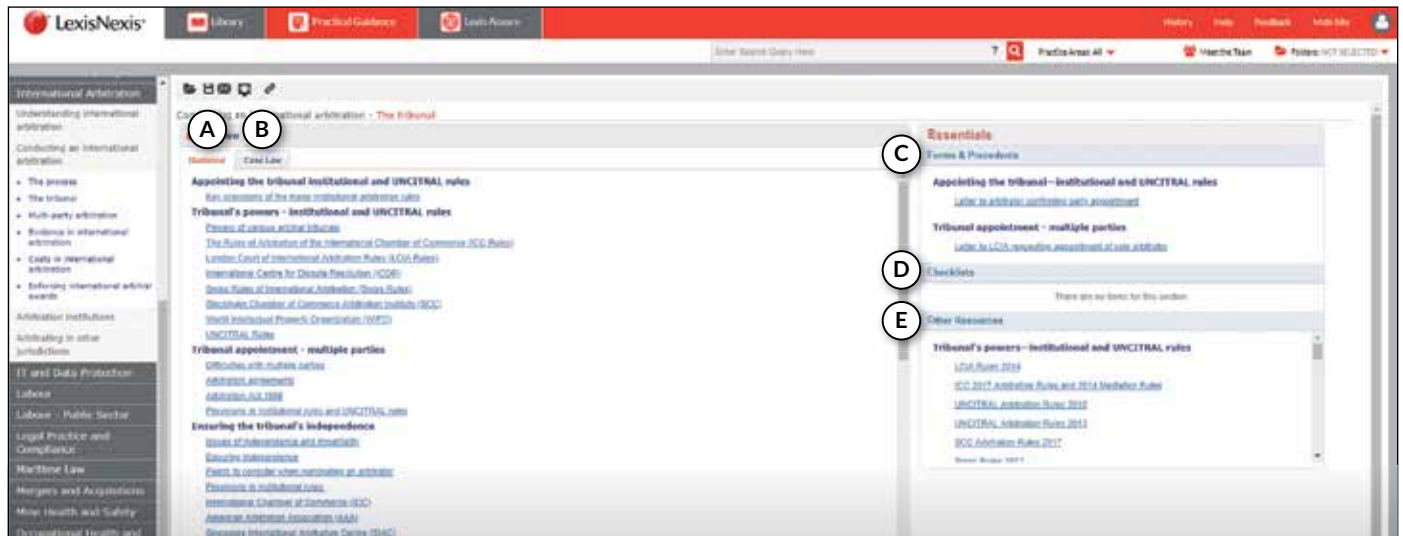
LexisNexis

Library | Practical Guidance | Lexis Assess

History Help Feedback Visit Site

Enter Search Query Here

Practice Areas: All

Meet the Team

Folders: NOT SELECTED

International Arbitration

Understanding international arbitration

Conducting an international arbitration

• The process
• The tribunal
• Multi-party arbitration
• Evidence in international arbitration
• Costs in international arbitration
• Enforcing international arbitral awards

Arbitration institutions

Arbitrating in other jurisdictions

IT and Data Protection

Labour

Labour - Public Sector

Legal Practice and Compliance

Maritime Law

Mergers and Acquisitions

Mine Health and Safety

Occupational Health and

Conducting an international arbitration - The tribunal

A B

Overview | Case Law

Appointing the tribunal institutional and UNCITRAL rules

Key provisions of the major institutional arbitration rules

Tribunal's powers - institutional and UNCITRAL rules

Powers of various arbitral tribunals

The Rules of Arbitration of the International Chamber of Commerce (ICC Rules)

London Court of International Arbitration Rules (LCIA Rules)

International Centre for Dispute Resolution (ICDR)

Swiss Rules of International Arbitration (Swiss Rules)

Stockholm Chamber of Commerce Arbitration Institute (SCC)

World Intellectual Property Organization (WIPO)

UNCITRAL Rules

Tribunal appointment - multiple parties

Difficulties with multiple parties

Arbitration agreements

Arbitration Act 1996

Provisions in institutional rules and UNCITRAL rules

Ensuring the tribunal's independence

Issues of independence and impartiality

Ensuring independence

Points to consider when nominating an arbitrator

Provisions in institutional rules

International Chamber of Commerce (ICC)

American Arbitration Association (AAA)

Singapore International Arbitration Centre (SIAC)

Essentials

C

Forms & Precedents

Appointing the tribunal—institutional and UNCITRAL rules

Letter to arbitrator confirming party appointment

Tribunal appointment - multiple parties

Letter to LCIA regarding appointment of sole arbitrator

D

Checklists

There are no items for this section

E

Other Resources

Tribunal's powers—institutional and UNCITRAL rules

LCIA Rules 2014

ICC 2017 Arbitration Rules and 2014 Mediation Rules

UNCITRAL Arbitration Rules 2010

UNCITRAL Arbitration Rules 2013

SCC Arbitration Rules 2017

Swiss Rules 2012